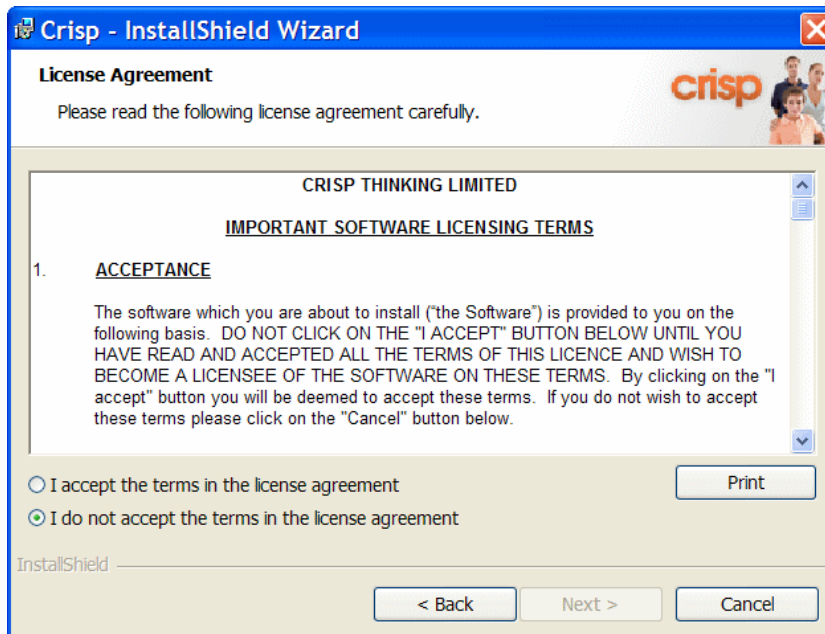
Crisp - InstallShield Wizard

License Agreement

Please read the following license agreement carefully.

crisp

CRISP THINKING LIMITED

IMPORTANT SOFTWARE LICENSING TERMS

1. ACCEPTANCE

The software which you are about to install ("the Software") is provided to you on the following basis. DO NOT CLICK ON THE "I ACCEPT" BUTTON BELOW UNTIL YOU HAVE READ AND ACCEPTED ALL THE TERMS OF THIS LICENCE AND WISH TO BECOME A LICENSEE OF THE SOFTWARE ON THESE TERMS. By clicking on the "I accept" button you will be deemed to accept these terms. If you do not wish to accept these terms please click on the "Cancel" button below.

I accept the terms in the license agreement

I do not accept the terms in the license agreement

Print

InstallShield

< Back

Next >

Cancel